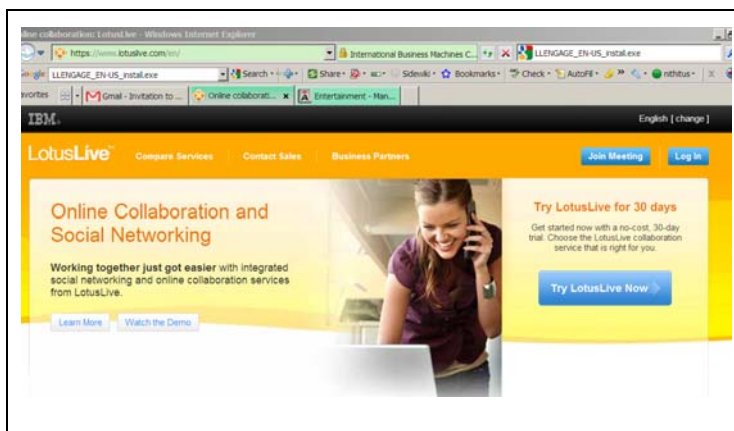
nline collaboration: LotusLive - Windows Internet Explorer

https://www.lotuslive.com/en/

International Business Machines C...

LLENGAGE_EN-US_install.exe

ogle LLENGAGE_EN-US_install.exe

Search · Share · Sidewiki · Bookmarks · Check · AutoFill · nithitus ·

avorites

Gmail - Invitation to ...

Online collaborati...

Entertainment - Man...

IBM.

English [ change ]

LotusLive

Compare Services

Contact Sales

Business Partners

Join Meeting

Log In

Online Collaboration and Social Networking

Working together just got easier with integrated social networking and online collaboration services from LotusLive.

Learn More

Watch the Demo

Try LotusLive for 30 days

Get started now with a no-cost, 30-day trial. Choose the LotusLive collaboration service that is right for you.

Try LotusLive Now